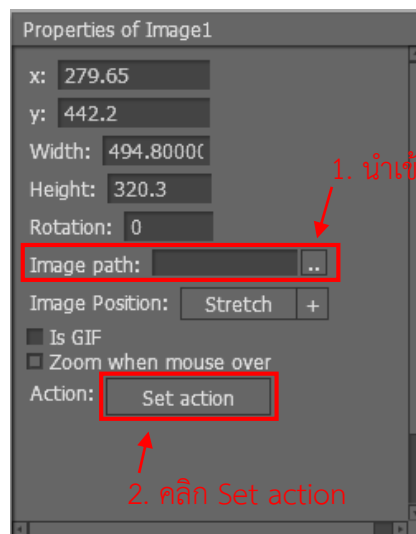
Properties of Image1

x: 279.65

y: 442.2

Width: 494.8000(

Height: 320.3

Rotation: 0

1. นำเข้

Image path: ..

Image Position: Stretch +

Is GIF

Zoom when mouse over

Action: Set action

2. คลิก Set action